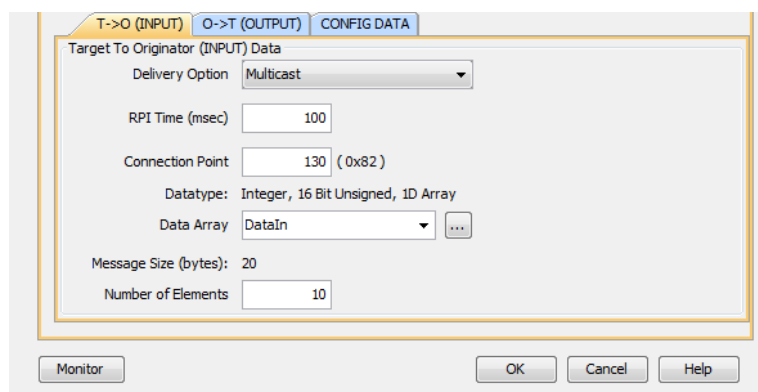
T->O (INPUT) O->T (OUTPUT) CONFIG DATA

Target To Originator (INPUT) Data

Delivery Option Multicast

RPI Time (msec) 100

Connection Point 130 ( 0x82 )

Datatype: Integer, 16 Bit Unsigned, 1D Array

Data Array DataIn ...

Message Size (bytes): 20

Number of Elements 10

Monitor OK Cancel Help